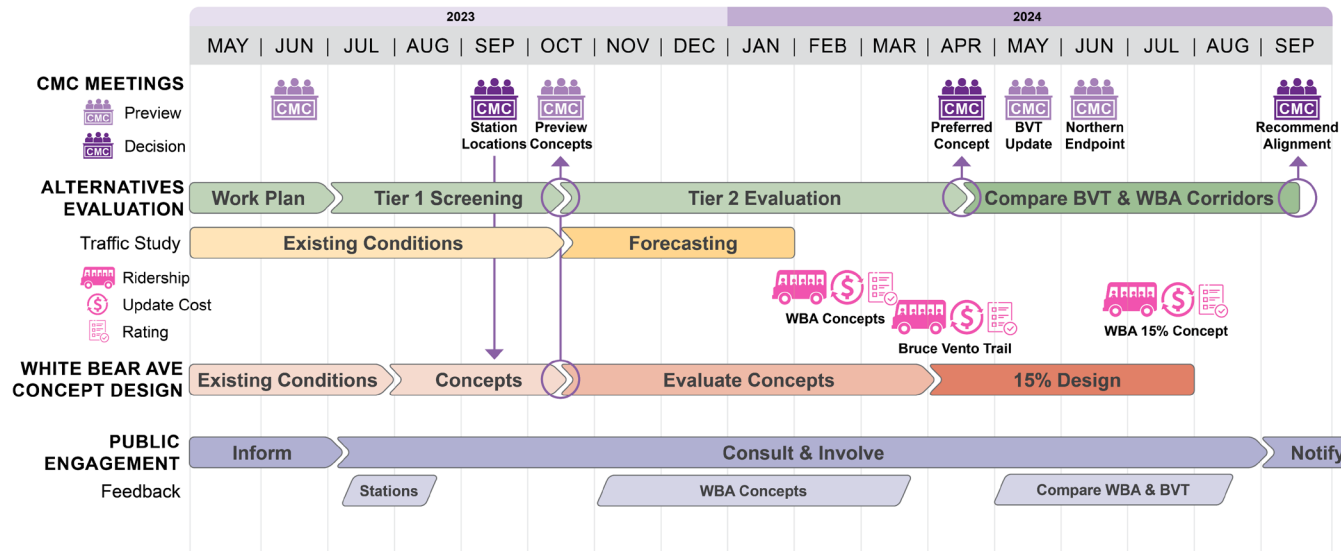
2023

2024

MAY | JUN | JUL | AUG | SEP | OCT | NOV | DEC | JAN | FEB | MAR | APR | MAY | JUN | JUL | AUG | SEP

CMC MEETINGS

CMC Preview

CMC Decision

CMC

CMC Station Locations

CMC Preview Concepts

CMC Preferred Concept

CMC BVT Update

CMC Northern Endpoint

CMC Recommend Alignment

ALTERNATIVES EVALUATION

Work Plan

Tier 1 Screening

Tier 2 Evaluation

Compare BVT & WBA Corridors

Traffic Study

Existing Conditions

Forecasting

Ridership

Update Cost

Rating

WBA Concepts

Bruce Vento Trail

WBA 15% Concept

WHITE BEAR AVE CONCEPT DESIGN

Existing Conditions

Concepts

Evaluate Concepts

15% Design

PUBLIC ENGAGEMENT

Inform

Consult & Involve

Notify

Feedback

Stations

WBA Concepts

Compare WBA & BVT